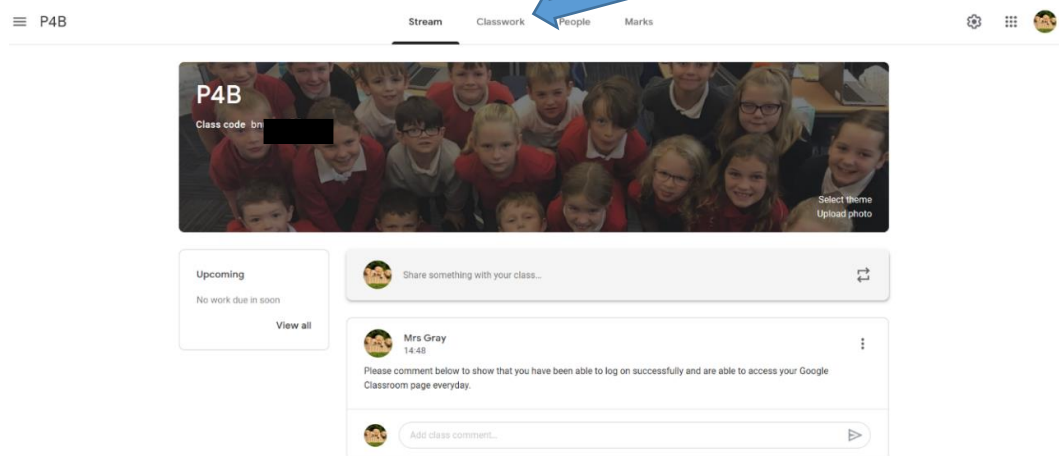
P4B

Stream Classwork People Marks

P4B

Class code bn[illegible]

Select theme
Upload photo

Upcoming

No work due in soon

View all

Share something with your class...

Mrs Gray
14:48

Please comment below to show that you have been able to log on successfully and are able to access your Google Classroom page everyday.

Add class comment...